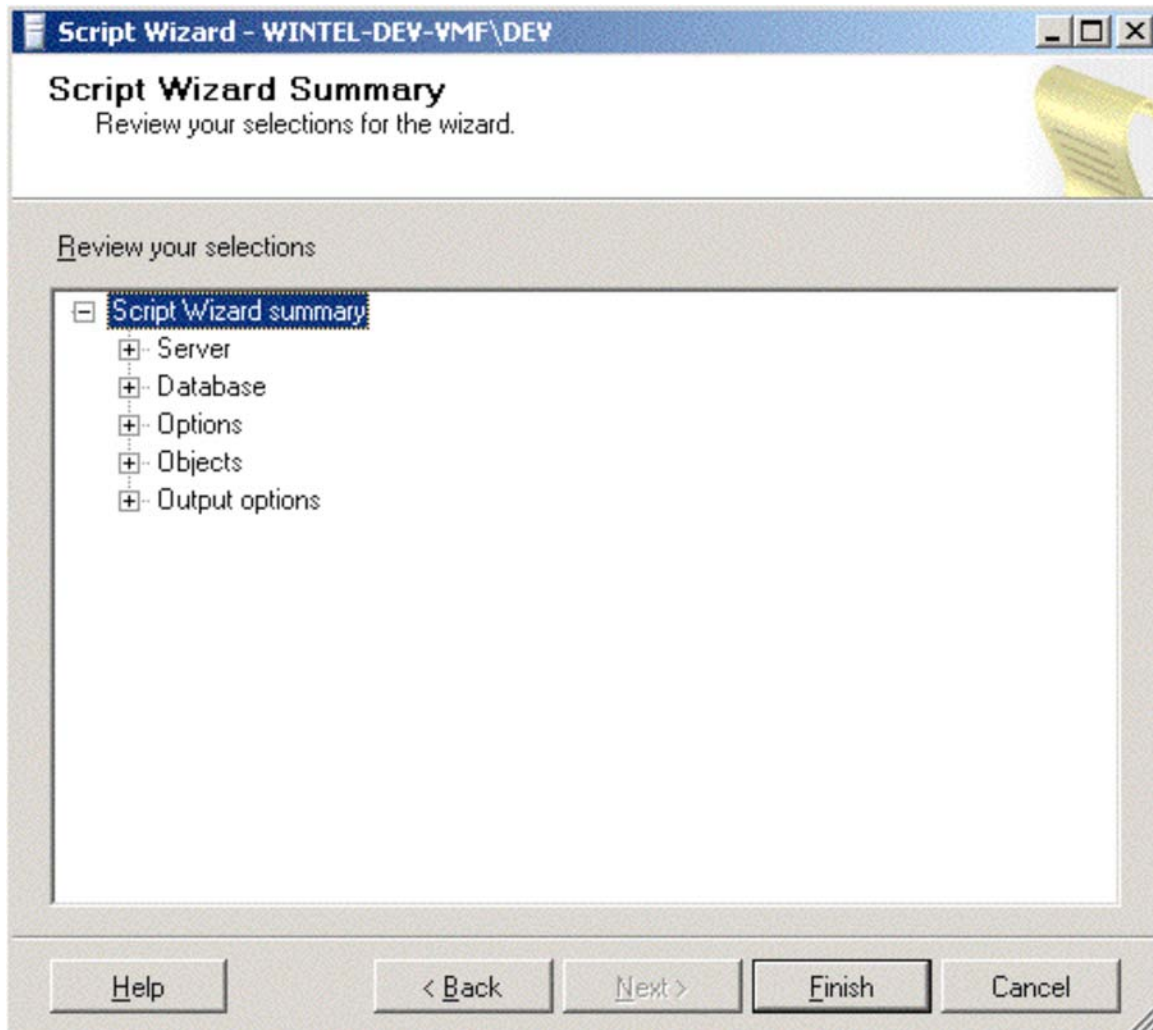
Script Wizard - WINTEL-DEV-VMF\DEV

Script Wizard Summary
Review your selections for the wizard.

Review your selections

Script Wizard summary
Server
Database
Options
Objects
Output options

Help
< Back
Next >
Finish
Cancel